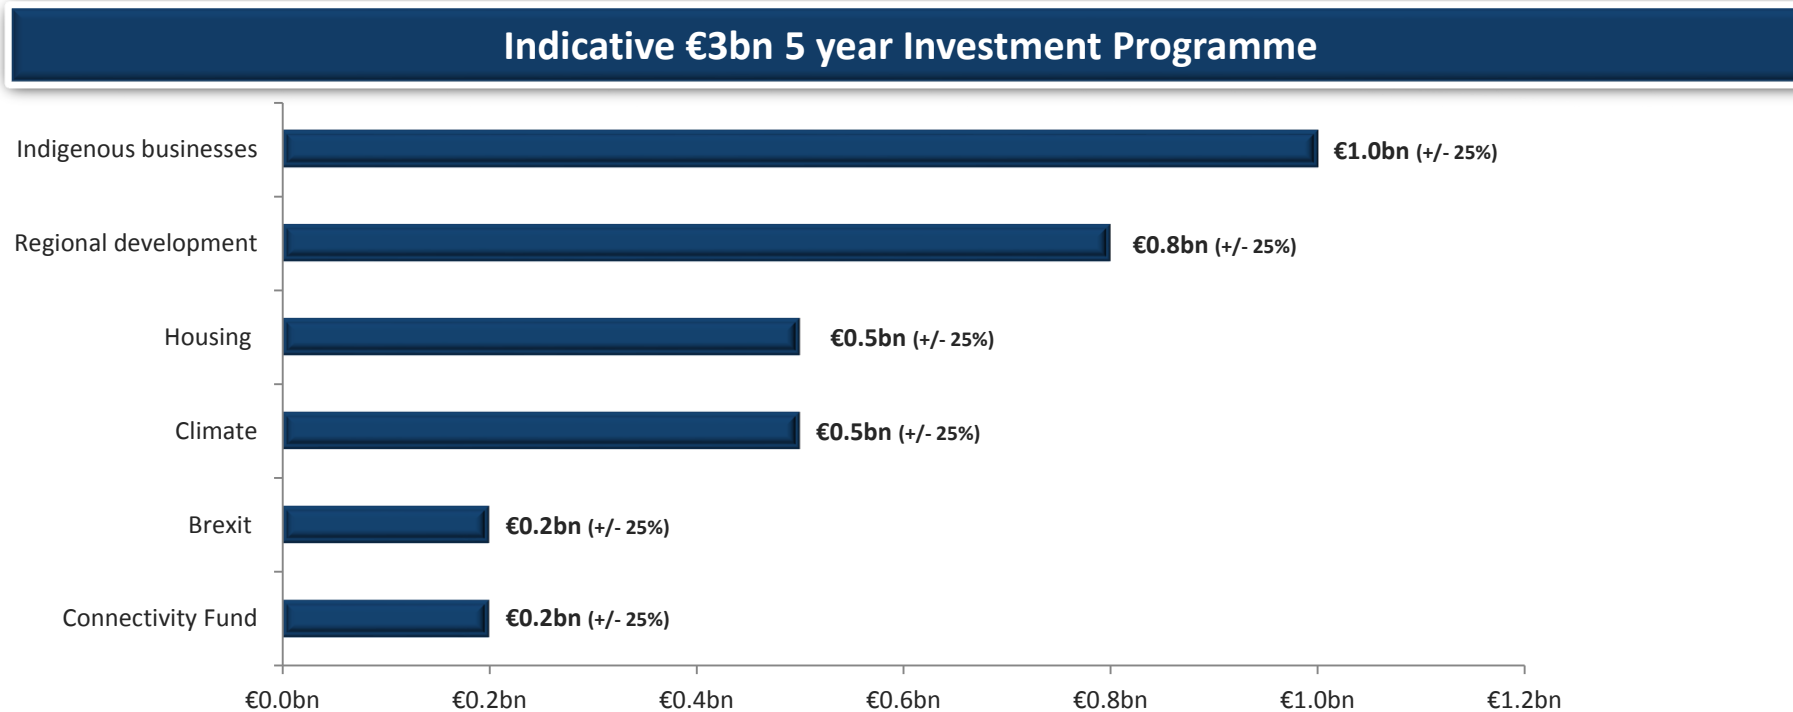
Indicative €3bn 5 year Investment Programme

Indigenous businesses
€1.0bn (+/- 25%)

Regional development
€0.8bn (+/- 25%)

Housing
€0.5bn (+/- 25%)

Climate
€0.5bn (+/- 25%)

Brexit
€0.2bn (+/- 25%)

Connectivity Fund
€0.2bn (+/- 25%)

€0.0bn €0.2bn €0.4bn €0.6bn €0.8bn €1.0bn €1.2bn